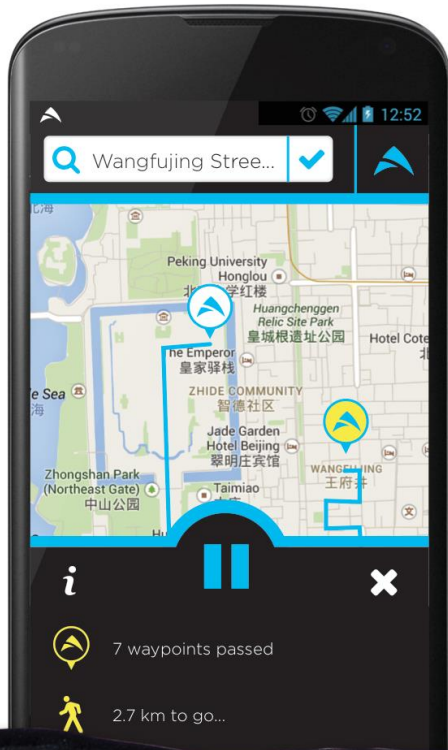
12:52

Wangfujing Stree...

北海

Peking University Honglou
北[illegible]学红楼

Huangchenggen Relic Site Park
皇城根遗址公园

Hotel Cote
北

The Emperor
皇家驿栈

ZHIDE COMMUNITY
智德社区

e Sea
海

Jade Garden Hotel Beijing
翠明庄宾馆

WANGFUJING
王府井

Zhongshan Park (Northeast Gate)
中山公园

Taimiao

i

7 waypoints passed

2.7 km to go...